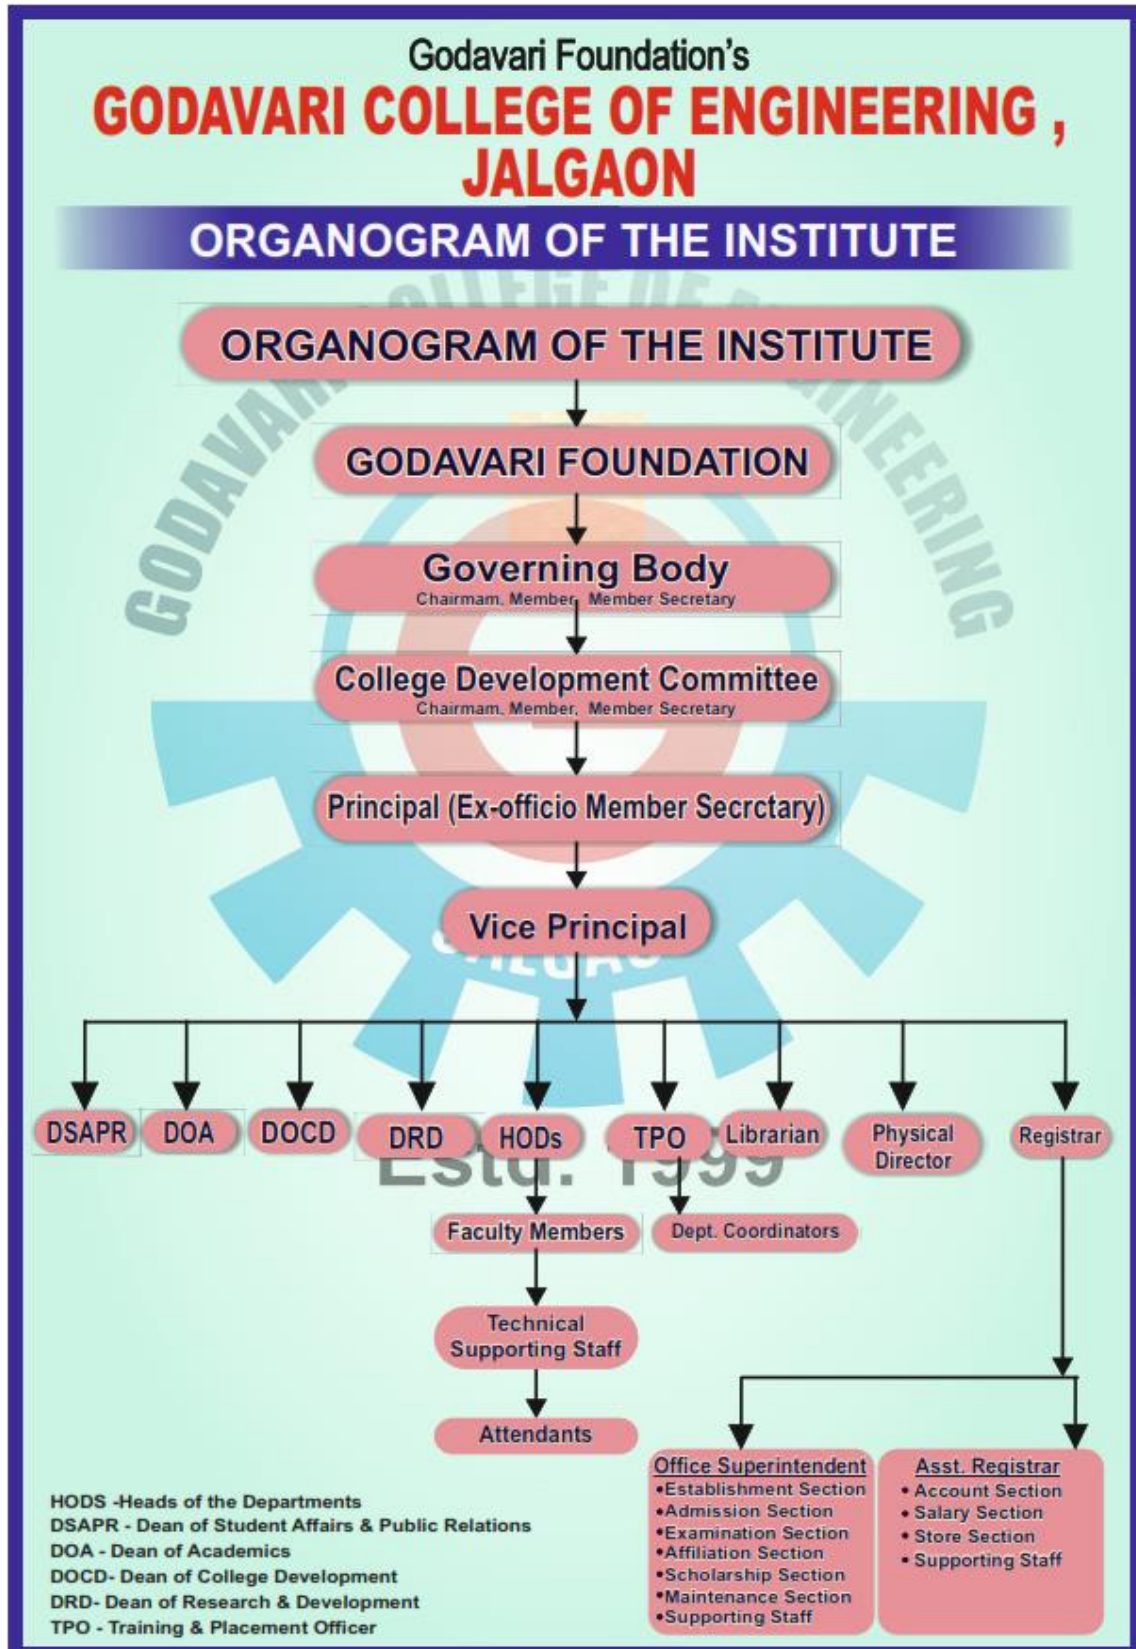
Godavari Foundation's
GODAVARI COLLEGE OF ENGINEERING , JALGAON

ORGANOGRAM OF THE INSTITUTE

ORGANOGRAM OF THE INSTITUTE

GODAVARI FOUNDATION

Governing Body
Chairmam, Member, Member Secretary

College Development Committee
Chairmam, Member, Member Secretary

Principal (Ex-officio Member Secrctary)

Vice Principal

DSAPR
DOA
DOCD
DRD
HODs
TPO
Librarian
Physical Director
Registrar

Estd. 1999

Faculty Members
Dept. Coordinators

Technical Supporting Staff

Attendants

Office Superintendent
•Establishment Section
•Admission Section
•Examination Section
•Affiliation Section
•Scholarship Section
•Maintenance Section
•Supporting Staff

Asst. Registrar
• Account Section
• Salary Section
• Store Section
• Supporting Staff

HODS -Heads of the Departments
DSAPR - Dean of Student Affairs & Public Relations
DOA - Dean of Academics
DOCD- Dean of College Development
DRD- Dean of Research & Development
TPO - Training & Placement Officer